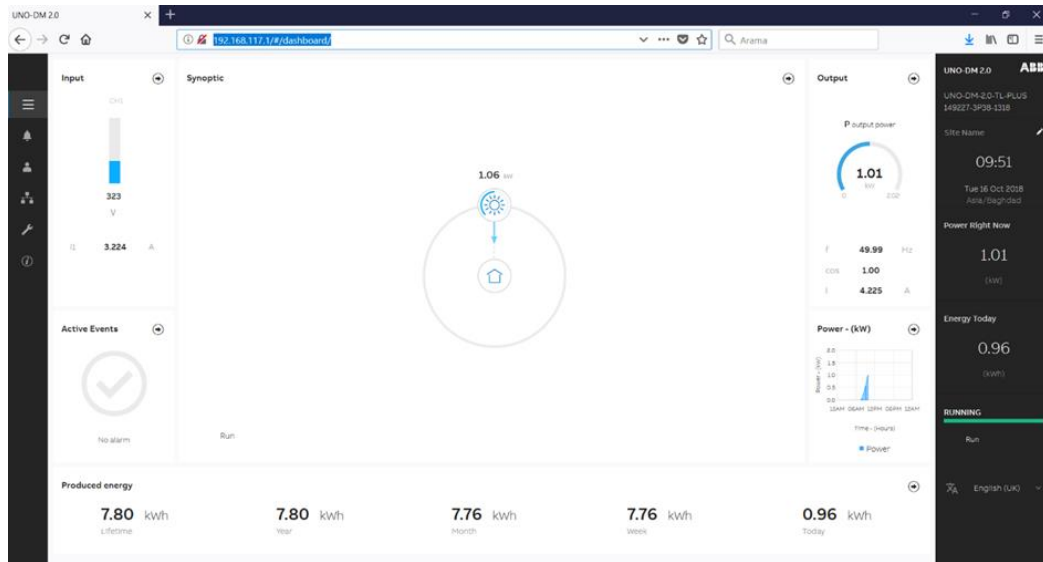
UNO-DM 2.0

192.168.117.1/#/dashboard/

Arama

Input

DH1

323

V

I1 3.224 A

Synoptic

1.06 W

Output

P output power

1.01

kW

0 2.02

F 49.99 Hz

cos 1.00

I 4.225 A

Active Events

No alarm

Run

Power - (kW)

2.0
1.5
1.0
0.5
0.0

Power - (kW)

12AM 06AM 12PM 06PM 12AM

Time - (Hours)

Power

Produced energy

7.80 kWh
Lifetime

7.80 kWh
Year

7.76 kWh
Month

7.76 kWh
Week

0.96 kWh
Today

UNO-DM 2.0

ABB

UNO-DM-2.0-TL-PLUS
149227-3P38-1318

Site Name

09:51

Tue 16 Oct 2018
Asia/Baghdad

Power Right Now

1.01

(kW)

Energy Today

0.96

(kWh)

RUNNING

Run

English (UK)